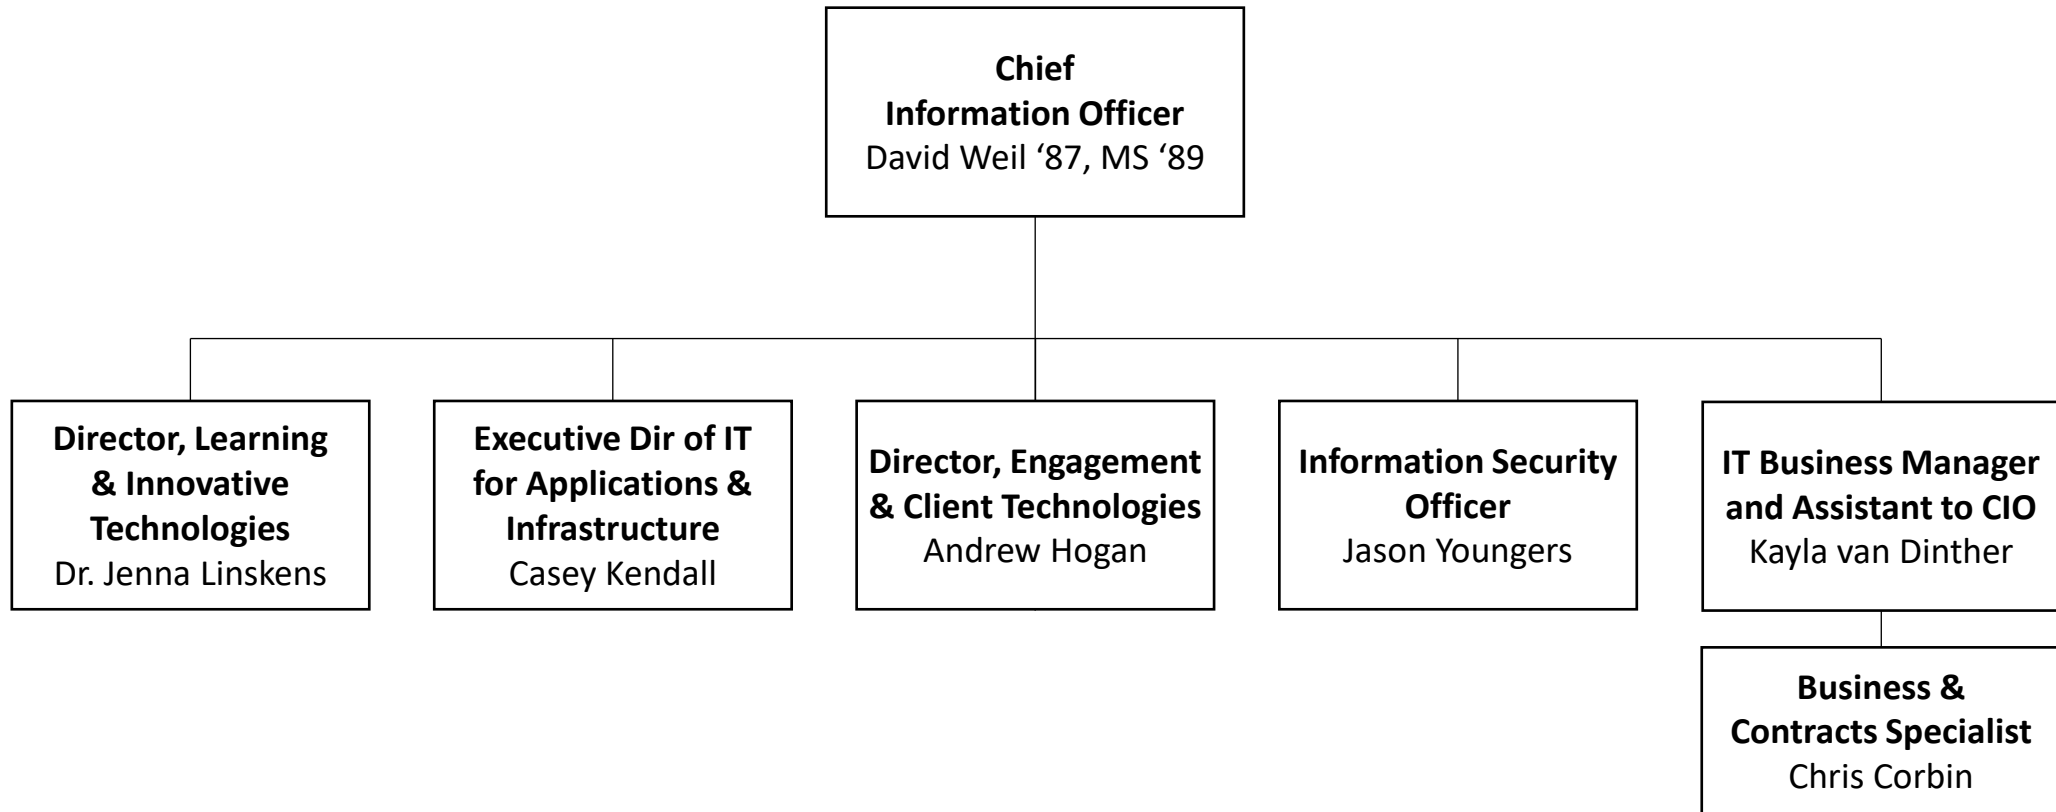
Chief Information Officer
David Weil ‘87, MS ‘89

Director, Learning & Innovative Technologies
Dr. Jenna Linskens

Executive Dir of IT for Applications & Infrastructure
Casey Kendall

Director, Engagement & Client Technologies
Andrew Hogan

Information Security Officer
Jason Youngers

IT Business Manager and Assistant to CIO
Kayla van Dinther

Business & Contracts Specialist
Chris Corbin